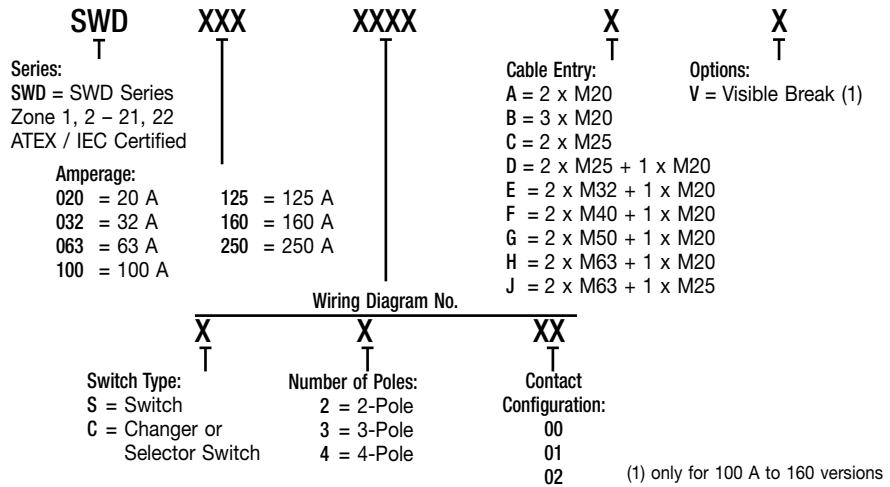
SWD XXX XXXX X X

Series:
SWD = SWD Series
Zone 1, 2 – 21, 22
ATEX / IEC Certified

Amperage:
020 = 20 A
032 = 32 A
063 = 63 A
100 = 100 A
125 = 125 A
160 = 160 A
250 = 250 A

Cable Entry:
A = 2 x M20
B = 3 x M20
C = 2 x M25
D = 2 x M25 + 1 x M20
E = 2 x M32 + 1 x M20
F = 2 x M40 + 1 x M20
G = 2 x M50 + 1 x M20
H = 2 x M63 + 1 x M20
J = 2 x M63 + 1 x M25

Options:
V = Visible Break (1)

Wiring Diagram No.

X X XX

Switch Type:
S = Switch
C = Changer or Selector Switch

Number of Poles:
2 = 2-Pole
3 = 3-Pole
4 = 4-Pole

Contact Configuration:
00
01
02

(1) only for 100 A to 160 versions